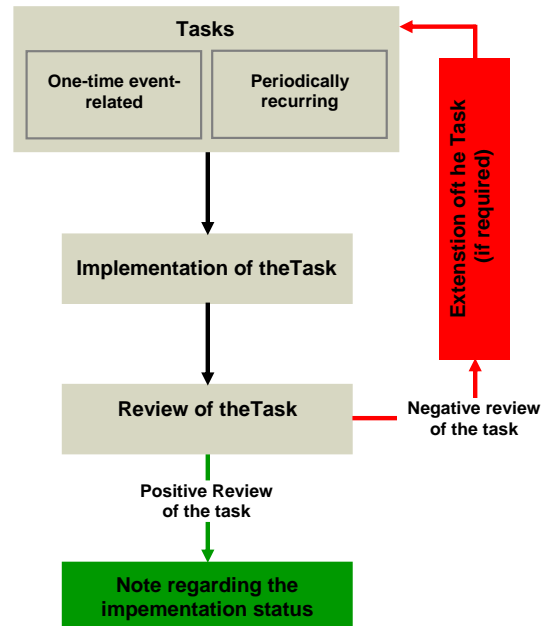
Tasks

One-time event-related

Periodically recurring

Implementation of theTask

Review of theTask

Positive Review of the task

Note regarding the impementation status

Negative review of the task

Extension oft he Task (if required)